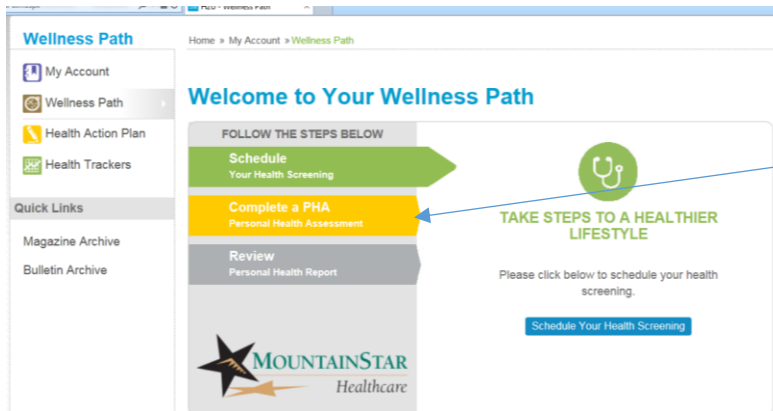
H2O - Wellness Path

Wellness Path

My Account

Wellness Path

Health Action Plan

Health Trackers

Quick Links

Magazine Archive

Bulletin Archive

Home » My Account » Wellness Path

Welcome to Your Wellness Path

FOLLOW THE STEPS BELOW

Schedule
Your Health Screening

Complete a PHA
Personal Health Assessment

Review
Personal Health Report

MOUNTAINSTAR
Healthcare

TAKE STEPS TO A HEALTHIER LIFESTYLE

Please click below to schedule your health screening.

Schedule Your Health Screening